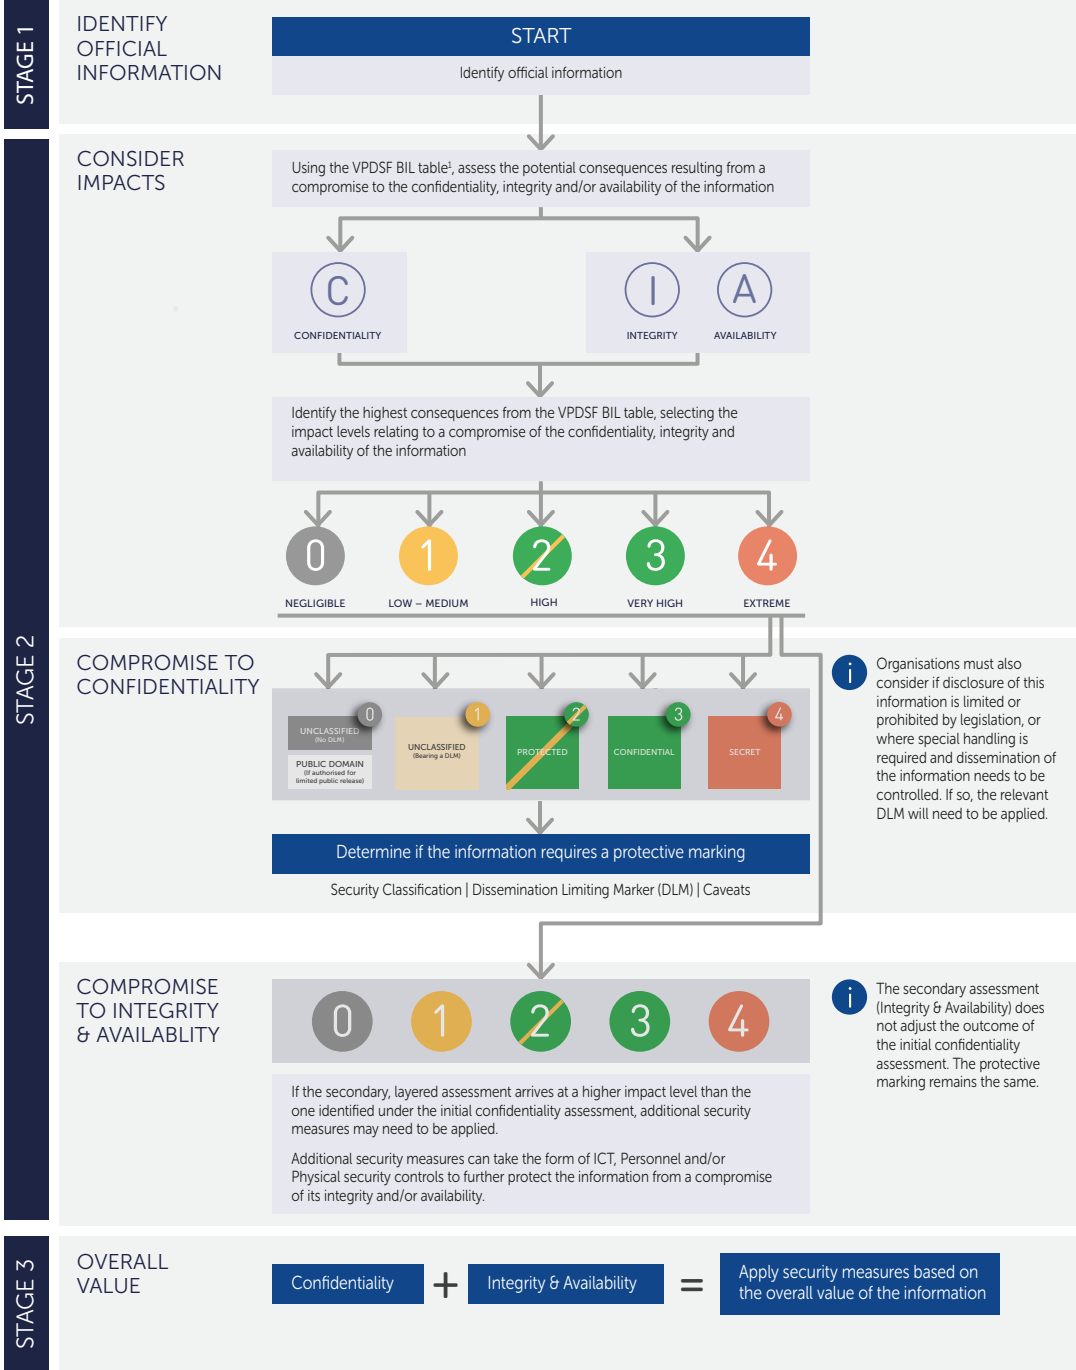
STAGE 1

IDENTIFY OFFICIAL INFORMATION

START

Identify official information

STAGE 2

CONSIDER IMPACTS

Using the VPDSF BIL table$^1$, assess the potential consequences resulting from a compromise to the confidentiality, integrity and/or availability of the information

C
CONFIDENTIALITY

I
INTEGRITY

A
AVAILABILITY

Identify the highest consequences from the VPDSF BIL table, selecting the impact levels relating to a compromise of the confidentiality, integrity and availability of the information

0
NEGLIGIBLE

1
LOW – MEDIUM

2
HIGH

3
VERY HIGH

4
EXTREME

COMPROMISE TO CONFIDENTIALITY

0
UNCLASSIFIED
(No DLM)
PUBLIC DOMAIN
(If authorised for limited public release)

1
UNCLASSIFIED
(Bearing a DLM)

2
PROTECTED

3
CONFIDENTIAL

4
SECRET

Determine if the information requires a protective marking

Security Classification | Dissemination Limiting Marker (DLM) | Caveats

Organisations must also consider if disclosure of this information is limited or prohibited by legislation, or where special handling is required and dissemination of the information needs to be controlled. If so, the relevant DLM will need to be applied.

COMPROMISE TO INTEGRITY & AVAILABLITY

0 1 2 3 4

If the secondary, layered assessment arrives at a higher impact level than the one identified under the initial confidentiality assessment, additional security measures may need to be applied.

Additional security measures can take the form of ICT, Personnel and/or Physical security controls to further protect the information from a compromise of its integrity and/or availability.

The secondary assessment (Integrity & Availability) does not adjust the outcome of the initial confidentiality assessment. The protective marking remains the same.

STAGE 3

OVERALL VALUE

Confidentiality + Integrity & Availability = Apply security measures based on the overall value of the information